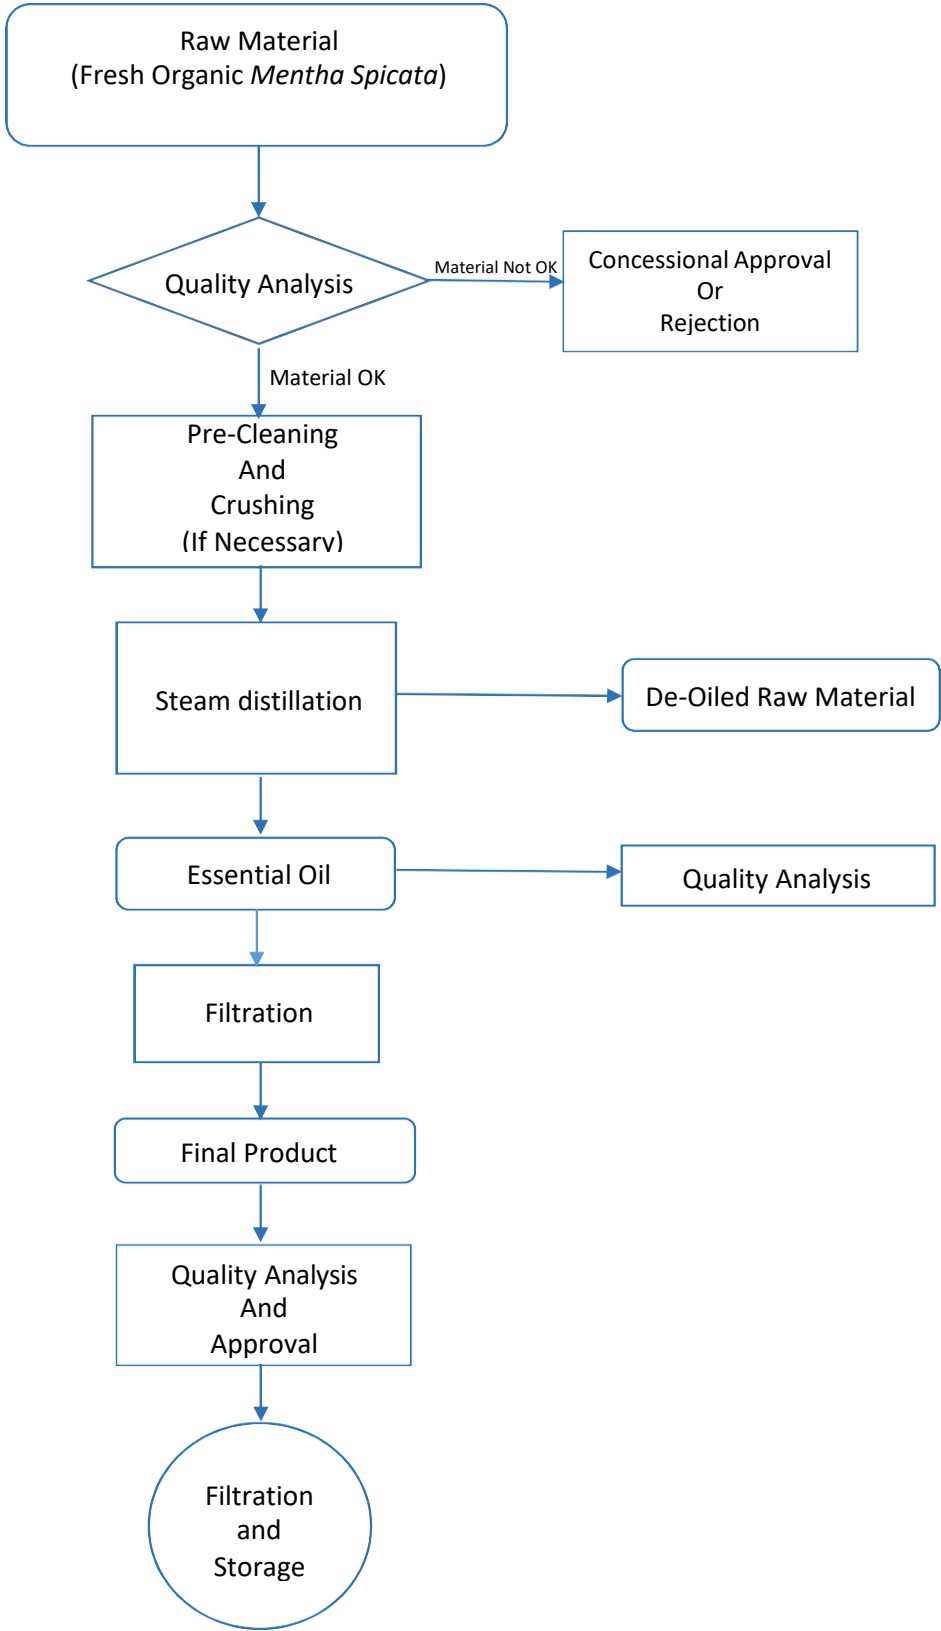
Raw Material
(Fresh Organic *Mentha Spicata*)

Quality Analysis

Material Not OK

Concessional Approval
Or
Rejection

Material OK

Pre-Cleaning
And
Crushing
(If Necessary)

Steam distillation

De-Oiled Raw Material

Essential Oil

Quality Analysis

Filtration

Final Product

Quality Analysis
And
Approval

Filtration
and
Storage